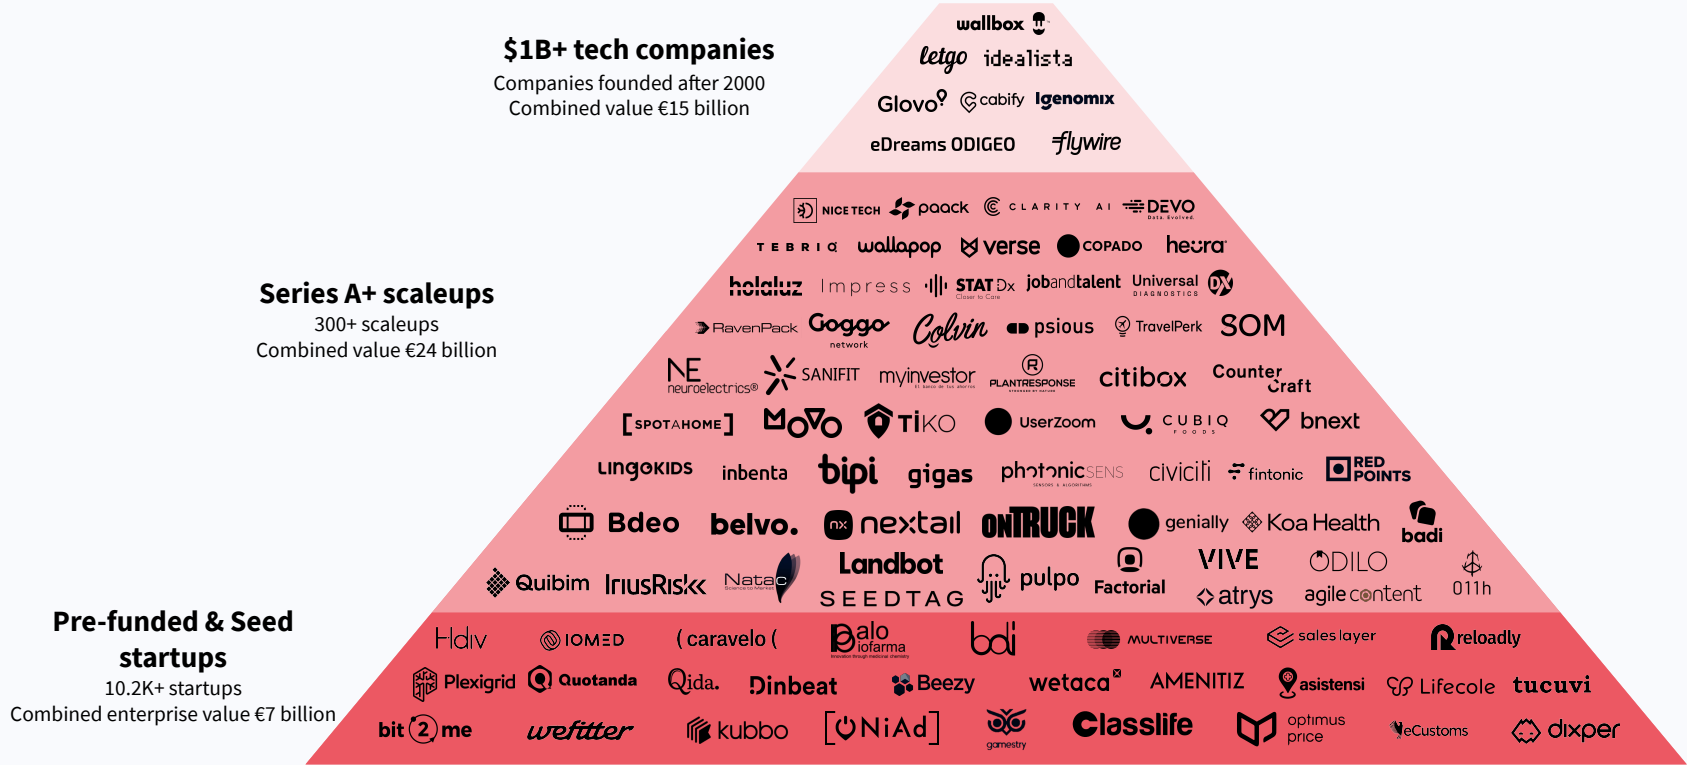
$1B+ tech companies
Companies founded after 2000
Combined value €15 billion

wallbox
letgo idealista
Glovo cabify Igenomix
eDreams ODIGEO flywire

Series A+ scaleups
300+ scaleups
Combined value €24 billion

NICE TECH paack CLARITY AI DEVO
TEBRIQ wallapop verse COPADO heura
holaluz Impress STAT Dx jobandtalent Universal DIAGNOSTICS
RavenPack Goggo network Colvin psious TravelPerk SOM
NE neuroelectrics SANIFIT myinvestor PLANTRESPONSE citibox Counter Craft
[SPOTAHOME] MOVO TIKO UserZoom CUBIQ FOODS bnext
LINGOKIDS inbenta bipi gigas photonicSENS civiciti fintonic RED POINTS
Bdeo belvo. nextail ONTRUCK genially Koa Health badi
Quibim IriusRisk Natac Landbot SEEDTAG pulpo Factorial VIVE atrys ODILO agile content 011h

Pre-funded & Seed startups
10.2K+ startups
Combined enterprise value €7 billion

Hdiv IOMED (caravelo( Palo iofarma bdi MULTIVERSE sales layer reloadly
Plexigrid Quotanda Qida. Dinbeat Beezy wetaca AMENITIZ asistensi Lifecole tucuvi
bit2me wefitter kubbo [NiAd] gamestry Classlife optimus price eCustoms dixper